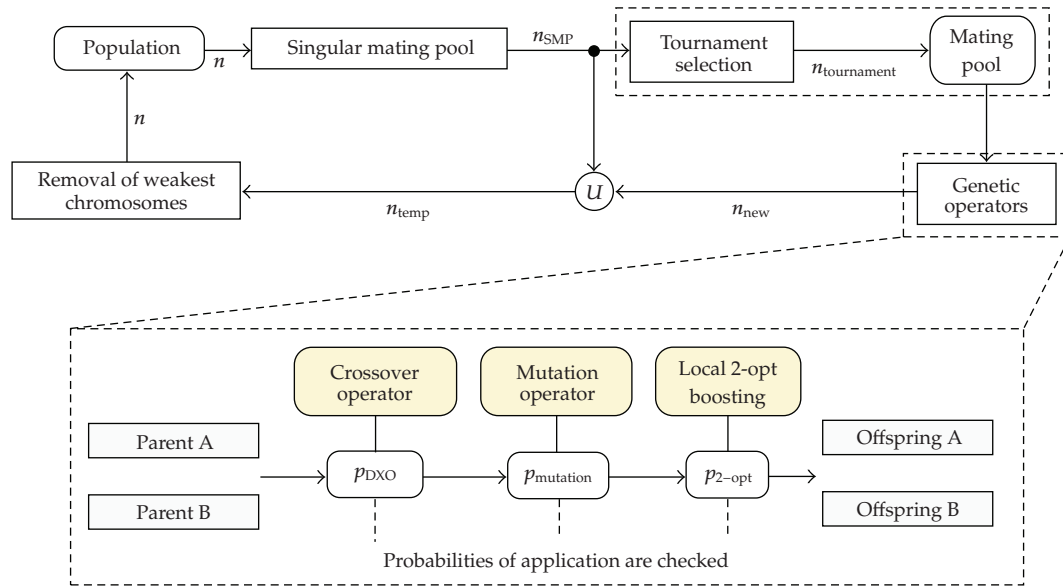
Population

$n$

Singular mating pool

$n_{\text{SMP}}$

Tournament selection

$n_{\text{tournament}}$

Mating pool

$n$

Removal of weakest chromosomes

$\cup$

$n_{\text{temp}}$

$n_{\text{new}}$

Genetic operators

Crossover operator

Mutation operator

Local 2-opt boosting

Parent A

Parent B

$p_{\text{DXO}}$

$p_{\text{mutation}}$

$p_{2\text{-opt}}$

Offspring A

Offspring B

Probabilities of application are checked